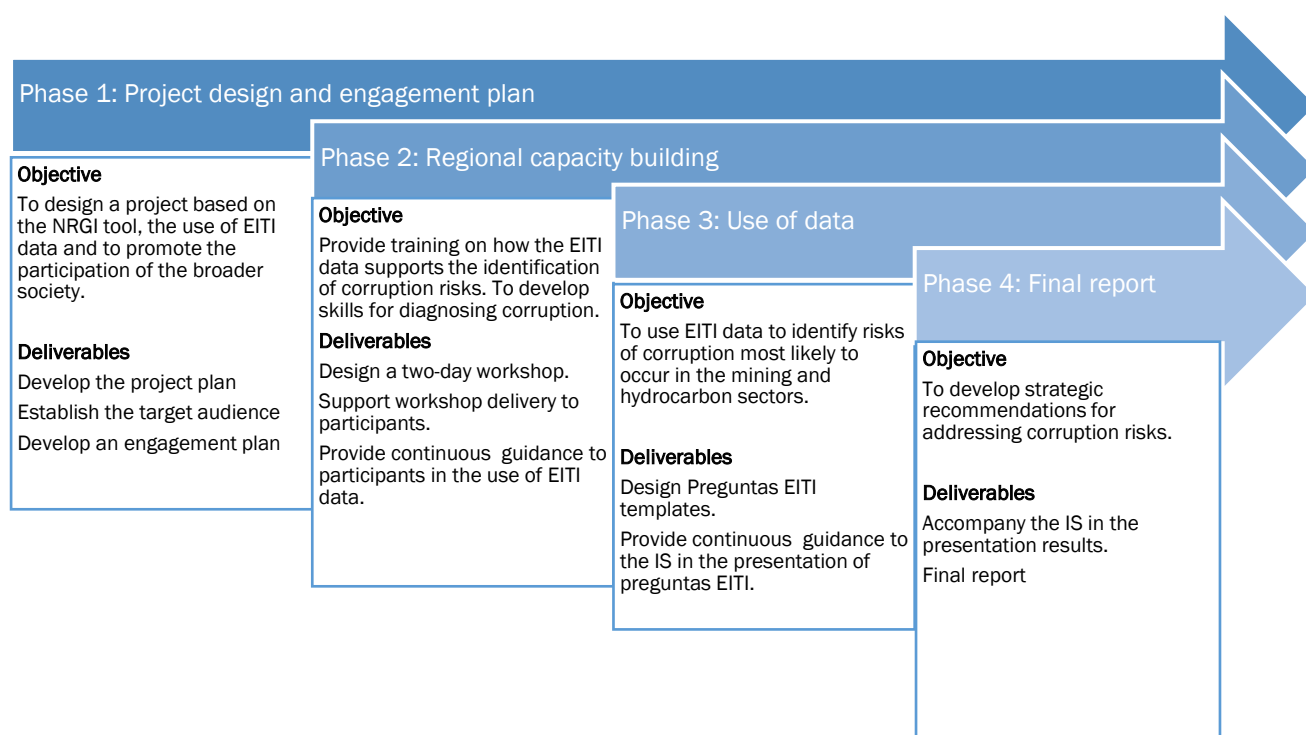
Phase 1: Project design and engagement plan

Objective
To design a project based on the NRGI tool, the use of EITI data and to promote the participation of the broader society.

Deliverables
Develop the project plan
Establish the target audience
Develop an engagement plan

Phase 2: Regional capacity building

Objective
Provide training on how the EITI data supports the identification of corruption risks. To develop skills for diagnosing corruption.

Deliverables
Design a two-day workshop.
Support workshop delivery to participants.
Provide continuous guidance to participants in the use of EITI data.

Phase 3: Use of data

Objective
To use EITI data to identify risks of corruption most likely to occur in the mining and hydrocarbon sectors.

Deliverables
Design Preguntas EITI templates.
Provide continuous guidance to the IS in the presentation of preguntas EITI.

Phase 4: Final report

Objective
To develop strategic recommendations for addressing corruption risks.

Deliverables
Accompany the IS in the presentation results.
Final report